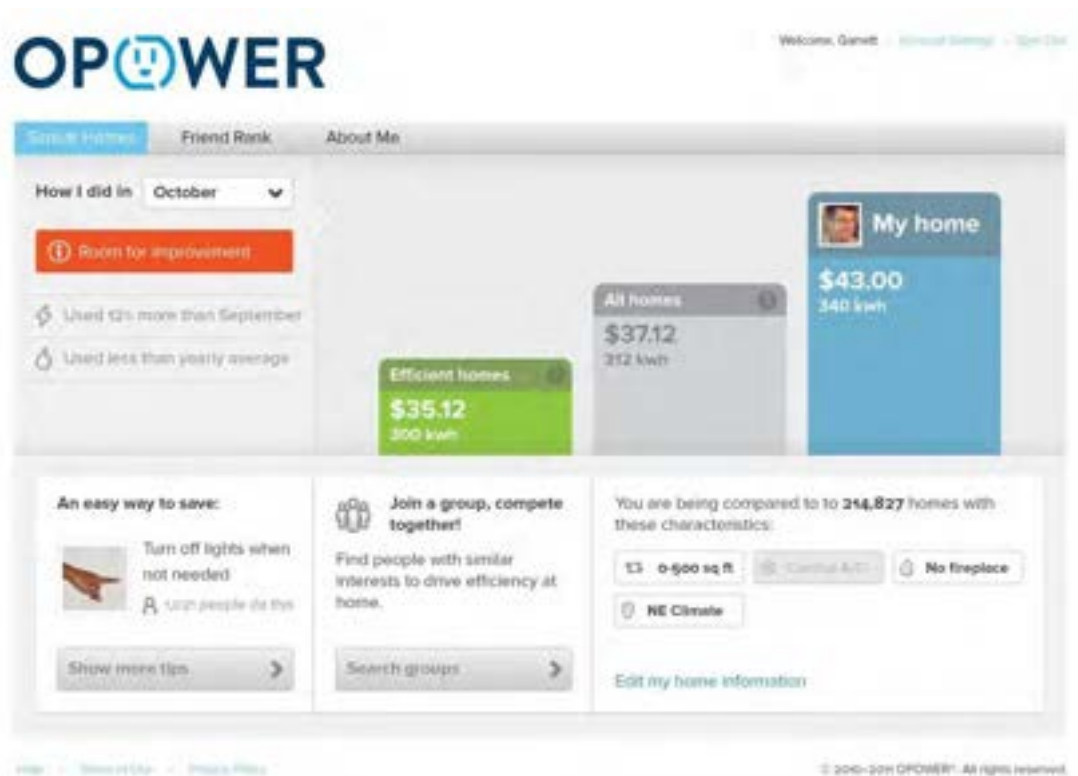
OPOWER

Welcome, Garrett · Account Settings · Sign Out

Similar Homes
Friend Rank
About Me

How I did in October

Room for improvement

Used 12% more than September

Used less than yearly average

Efficient homes
$35.12
300 kwh

All homes
$37.12
312 kwh

My home
$43.00
340 kwh

An easy way to save:

Turn off lights when not needed

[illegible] people do this

Show more tips

Join a group, compete together!

Find people with similar interests to drive efficiency at home.

Search groups

You are being compared to to 214,827 homes with these characteristics:

0-500 sq ft
Central A/C
No fireplace
NE Climate

Edit my home information

Help · Terms of Use · Privacy Policy

© 2010-2011 OPOWER®. All rights reserved.